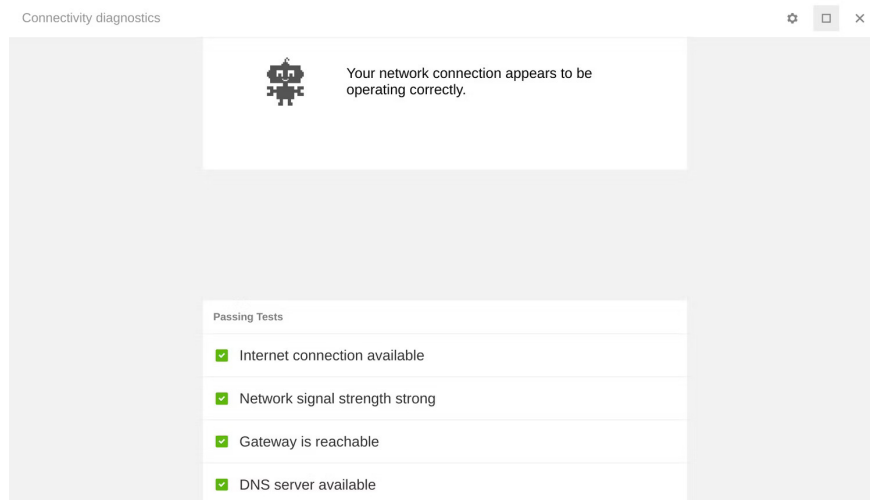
Connectivity diagnostics

Your network connection appears to be operating correctly.

Passing Tests

Internet connection available

Network signal strength strong

Gateway is reachable

DNS server available